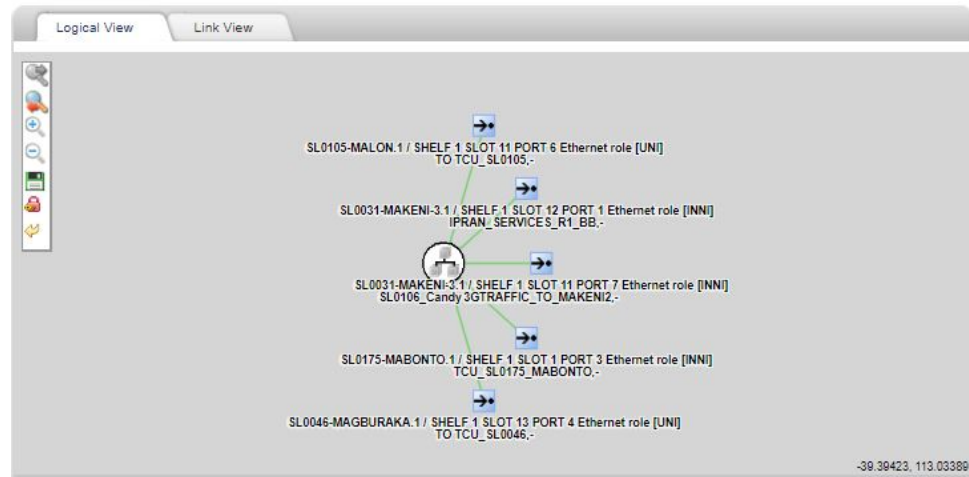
Logical View

Link View

SL0105-MALON.1 / SHELF 1 SLOT 11 PORT 6 Ethernet role [UNI]
TO TCU_SL0105,-

SL0031-MAKENI-3.1 / SHELF 1 SLOT 12 PORT 1 Ethernet role [INNI]
IPRAN_SERVICES_R1_BB,-

SL0031-MAKENI-3.1 / SHELF 1 SLOT 11 PORT 7 Ethernet role [INNI]
SL0106_Candy 3GTRAFFIC_TO_MAKENI2,-

SL0175-MABONTO.1 / SHELF 1 SLOT 1 PORT 3 Ethernet role [INNI]
TCU_SL0175_MABONTO,-

SL0046-MAGBURAKA.1 / SHELF 1 SLOT 13 PORT 4 Ethernet role [UNI]
TO TCU_SL0046,-

-39.39423, 113.03389